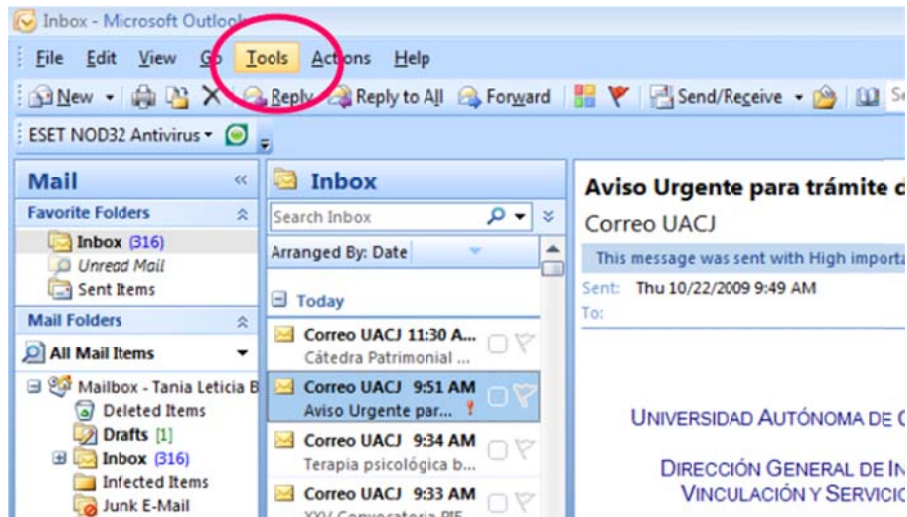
Inbox - Microsoft Outlook

File Edit View Go Tools Actions Help

New Reply Reply to All Forward Send/Receive

ESET NOD32 Antivirus

Mail

Favorite Folders

Inbox (316)
Unread Mail
Sent Items

Mail Folders

All Mail Items

Mailbox - Tania Leticia B
Deleted Items
Drafts [1]
Inbox (316)
Infected Items
Junk E-Mail

Inbox

Search Inbox

Arranged By: Date

Today

Correo UACJ 11:30 A...
Cátedra Patrimonial ...

Correo UACJ 9:51 AM
Aviso Urgente par...

Correo UACJ 9:34 AM
Terapia psicológica b...

Correo UACJ 9:33 AM
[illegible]

Aviso Urgente para trámite d
Correo UACJ

This message was sent with High importa

Sent: Thu 10/22/2009 9:49 AM
To:

UNIVERSIDAD AUTÓNOMA DE C

DIRECCIÓN GENERAL DE IN
VINCULACIÓN Y SERVICIO